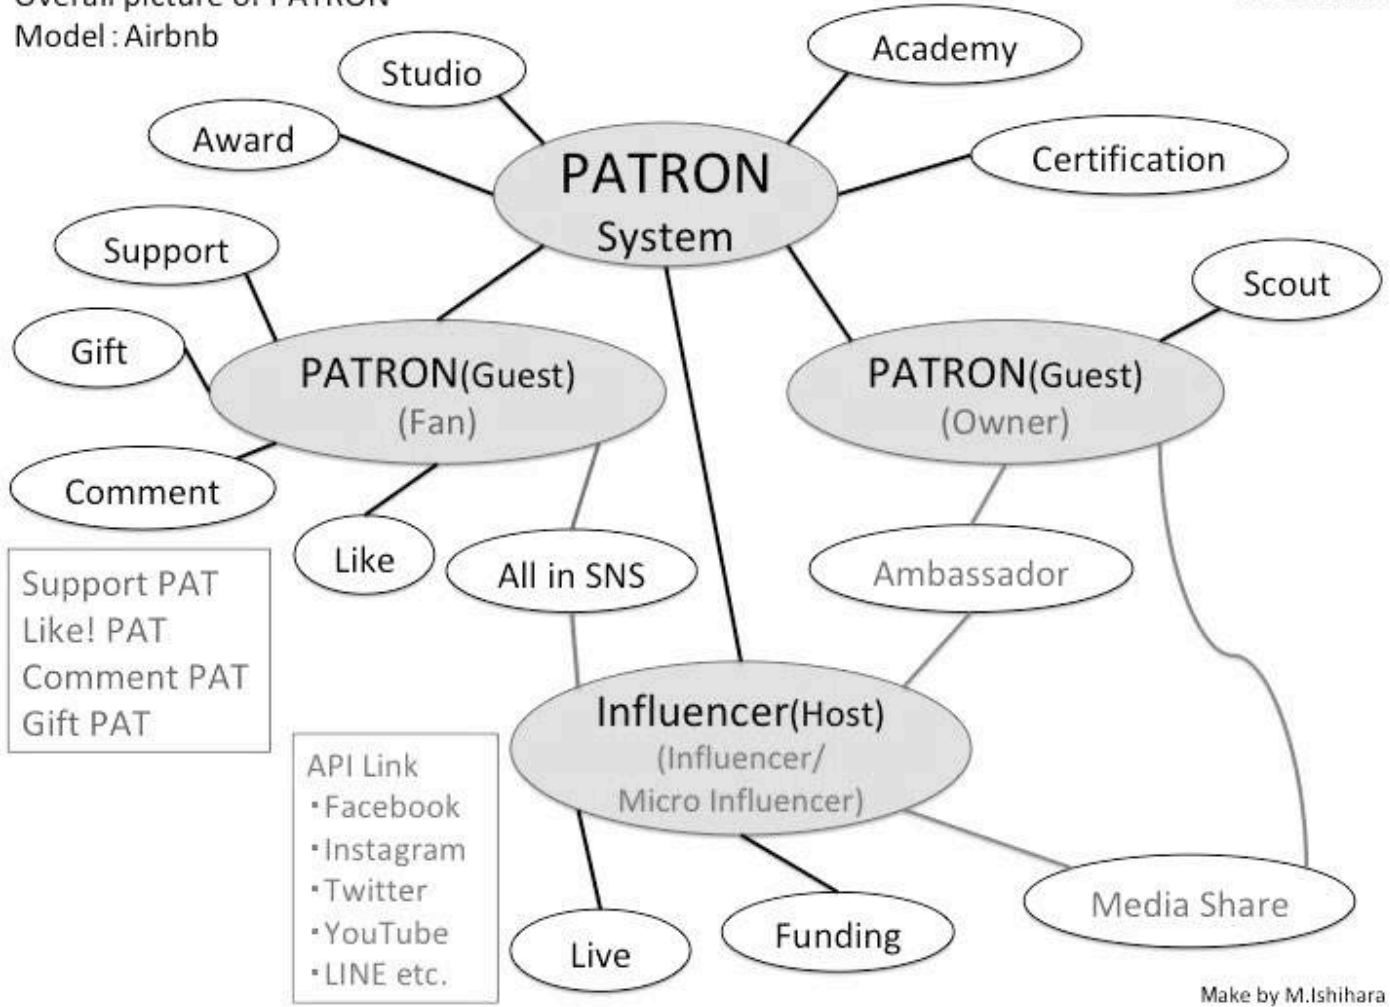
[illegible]
Model : Airbnb

Studio

Academy

Award

PATRON
System

Certification

Support

Scout

Gift

PATRON(Guest)
(Fan)

PATRON(Guest)
(Owner)

Comment

Like

All in SNS

Ambassador

Support PAT
Like! PAT
Comment PAT
Gift PAT

Influencer(Host)
(Influencer/
Micro Influencer)

API Link
・Facebook
・Instagram
・Twitter
・YouTube
・LINE etc.

Media Share

Live

Funding

Make by M.Ishihara